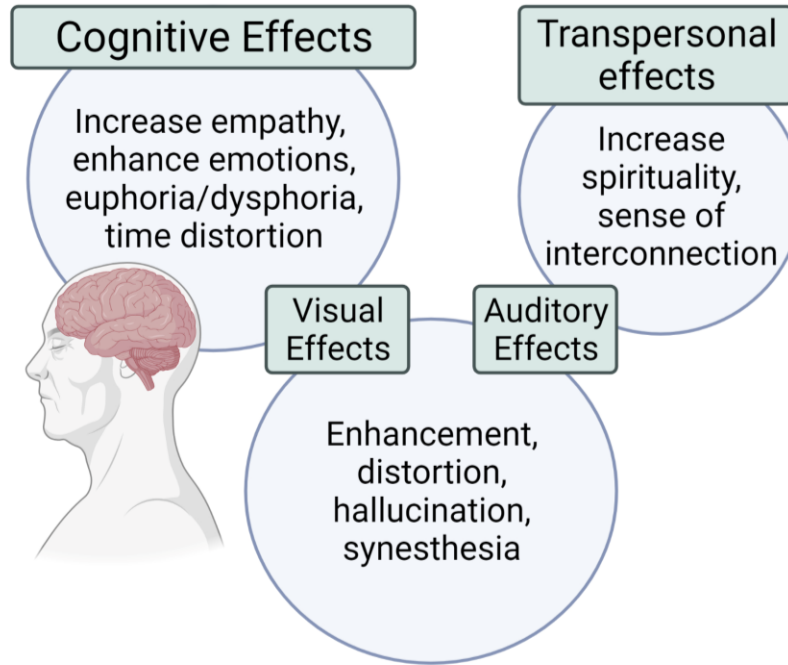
Cognitive Effects

Increase empathy, enhance emotions, euphoria/dysphoria, time distortion

Transpersonal effects

Increase spirituality, sense of interconnection

Visual Effects

Auditory Effects

Enhancement, distortion, hallucination, synesthesia